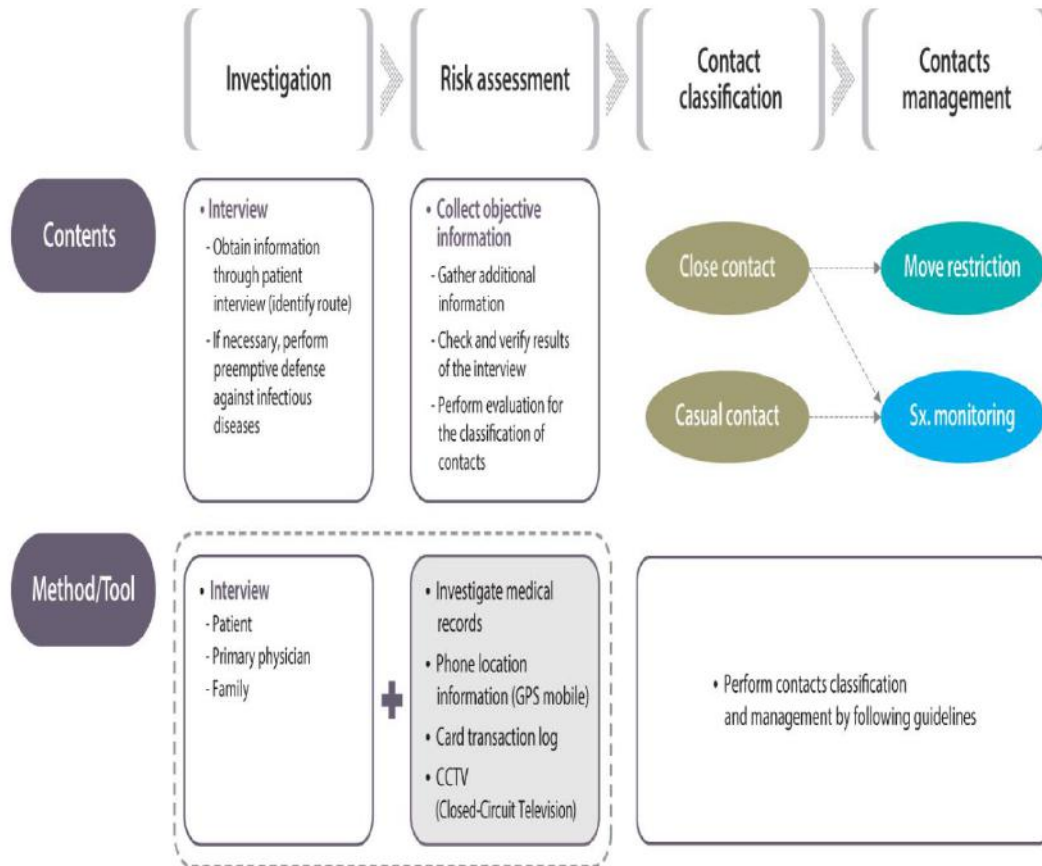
Investigation

Risk assessment

Contact classification

Contacts management

Contents

• Interview
- Obtain information through patient interview (identify route)
- If necessary, perform preemptive defense against infectious diseases

• Collect objective information
- Gather additional information
- Check and verify results of the interview
- Perform evaluation for the classification of contacts

Close contact

Move restriction

Casual contact

Sx. monitoring

Method/Tool

• Interview
- Patient
- Primary physician
- Family

• Investigate medical records
• Phone location information (GPS mobile)
• Card transaction log
• CCTV (Closed-Circuit Television)

• Perform contacts classification and management by following guidelines